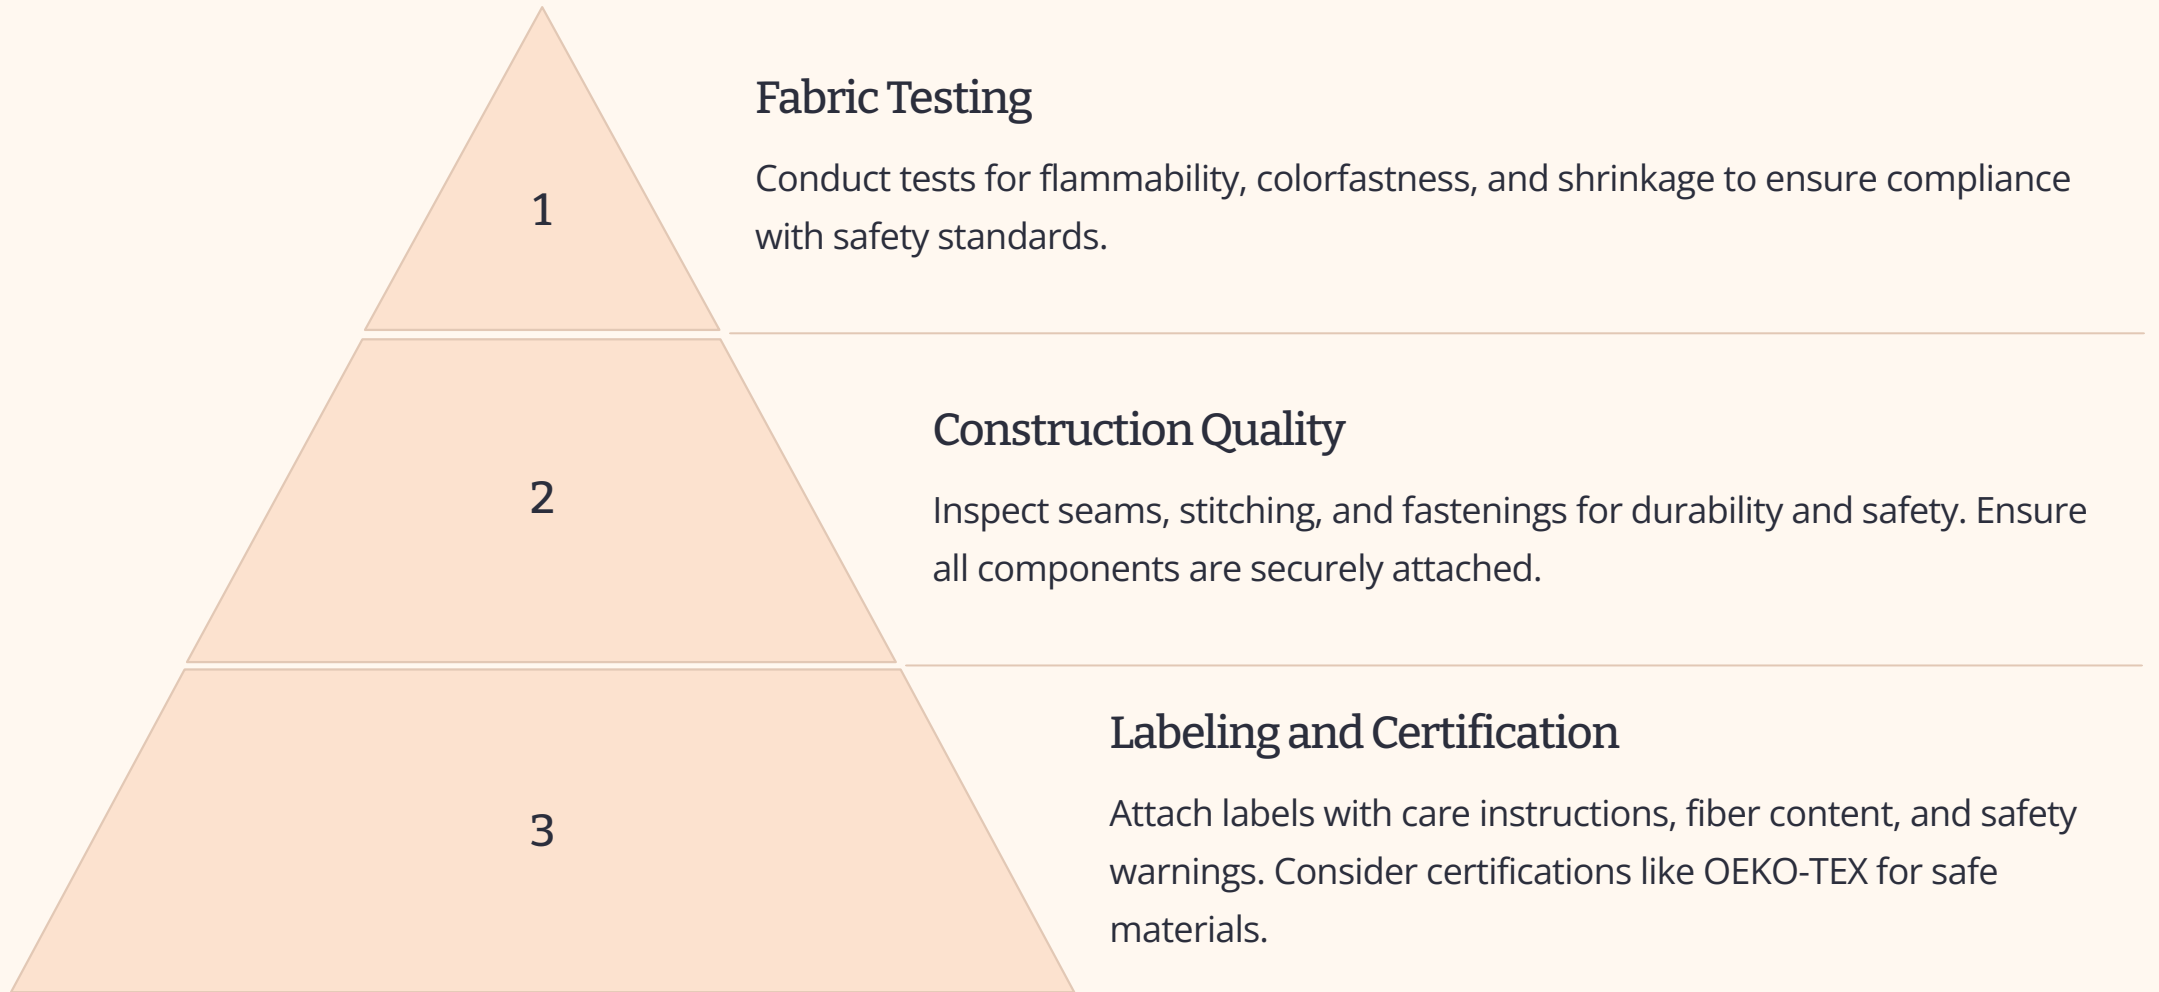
1

Fabric Testing

Conduct tests for flammability, colorfastness, and shrinkage to ensure compliance with safety standards.

2

Construction Quality

Inspect seams, stitching, and fastenings for durability and safety. Ensure all components are securely attached.

3

Labeling and Certification

Attach labels with care instructions, fiber content, and safety warnings. Consider certifications like OEKO-TEX for safe materials.